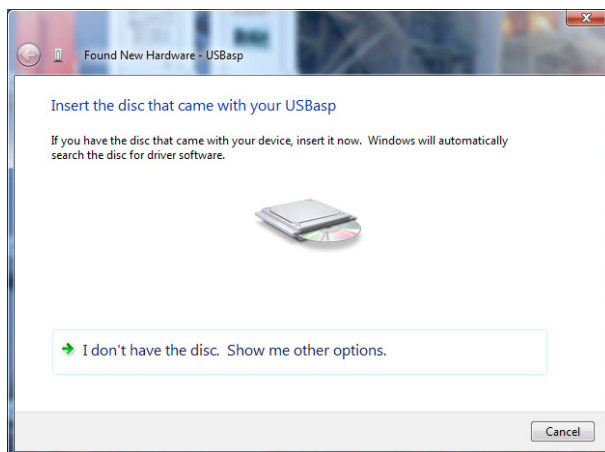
Found New Hardware - USBasp

Insert the disc that came with your USBasp

If you have the disc that came with your device, insert it now. Windows will automatically search the disc for driver software.

I don't have the disc. Show me other options.

Cancel